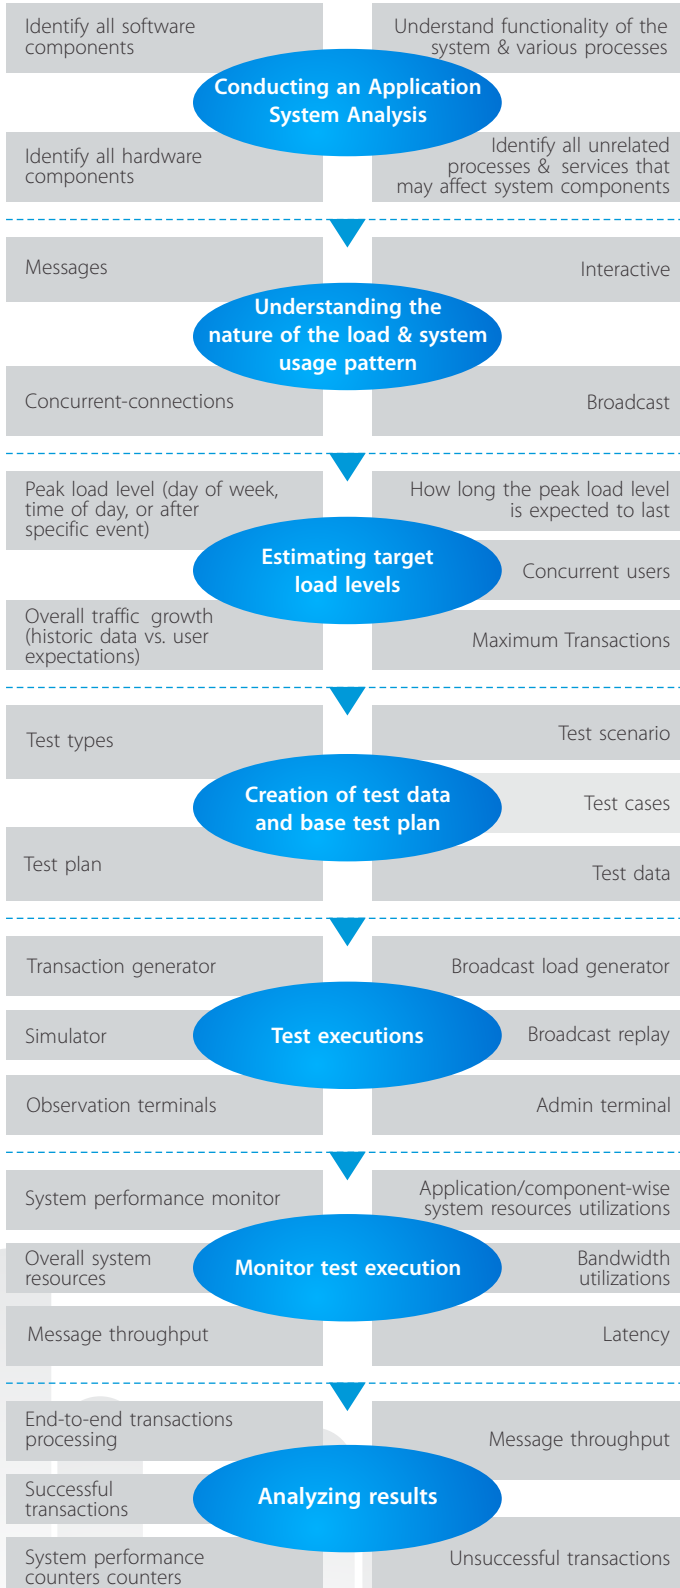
Identify all software components

Understand functionality of the system & various processes

Conducting an Application System Analysis

Identify all hardware components

Identify all unrelated processes & services that may affect system components

Messages

Interactive

Understanding the nature of the load & system usage pattern

Concurrent-connections

Broadcast

Peak load level (day of week, time of day, or after specific event)

How long the peak load level is expected to last

Estimating target load levels

Concurrent users

Overall traffic growth (historic data vs. user expectations)

Maximum Transactions

Test types

Test scenario

Creation of test data and base test plan

Test cases

Test plan

Test data

Transaction generator

Broadcast load generator

Simulator

Test executions

Broadcast replay

Observation terminals

Admin terminal

System performance monitor

Application/component-wise system resources utilizations

Overall system resources

Monitor test execution

Bandwidth utilizations

Message throughput

Latency

End-to-end transactions processing

Message throughput

Successful transactions

Analyzing results

System performance counters counters

Unsuccessful transactions